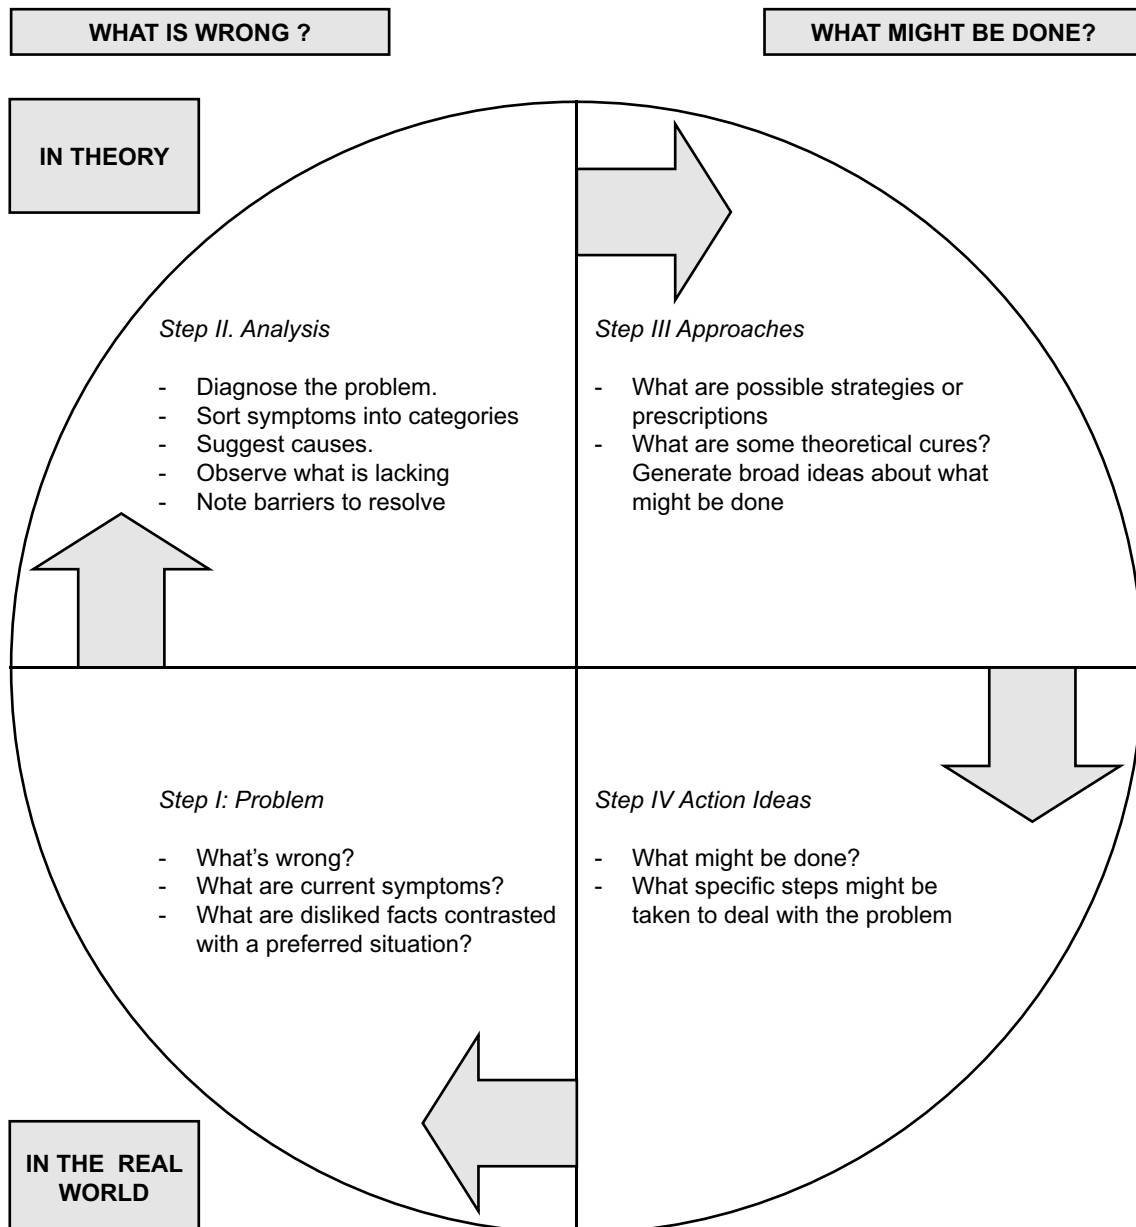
WHAT IS WRONG ?

WHAT MIGHT BE DONE?

IN THEORY

Step II. Analysis

- Diagnose the problem.
- Sort symptoms into categories
- Suggest causes.
- Observe what is lacking
- Note barriers to resolve

Step III Approaches

- What are possible strategies or prescriptions
- What are some theoretical cures? Generate broad ideas about what might be done

Step I: Problem

- What's wrong?
- What are current symptoms?
- What are disliked facts contrasted with a preferred situation?

Step IV Action Ideas

- What might be done?
- What specific steps might be taken to deal with the problem

IN THE REAL WORLD